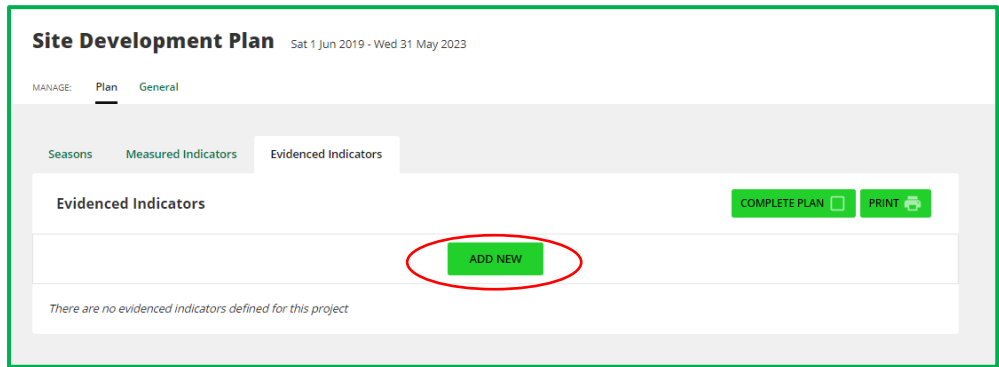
Site Development Plan Sat 1 Jun 2019 - Wed 31 May 2023

MANAGE: Plan General

Seasons Measured Indicators Evidenced Indicators

Evidenced Indicators

COMPLETE PLAN PRINT

ADD NEW

There are no evidenced indicators defined for this project